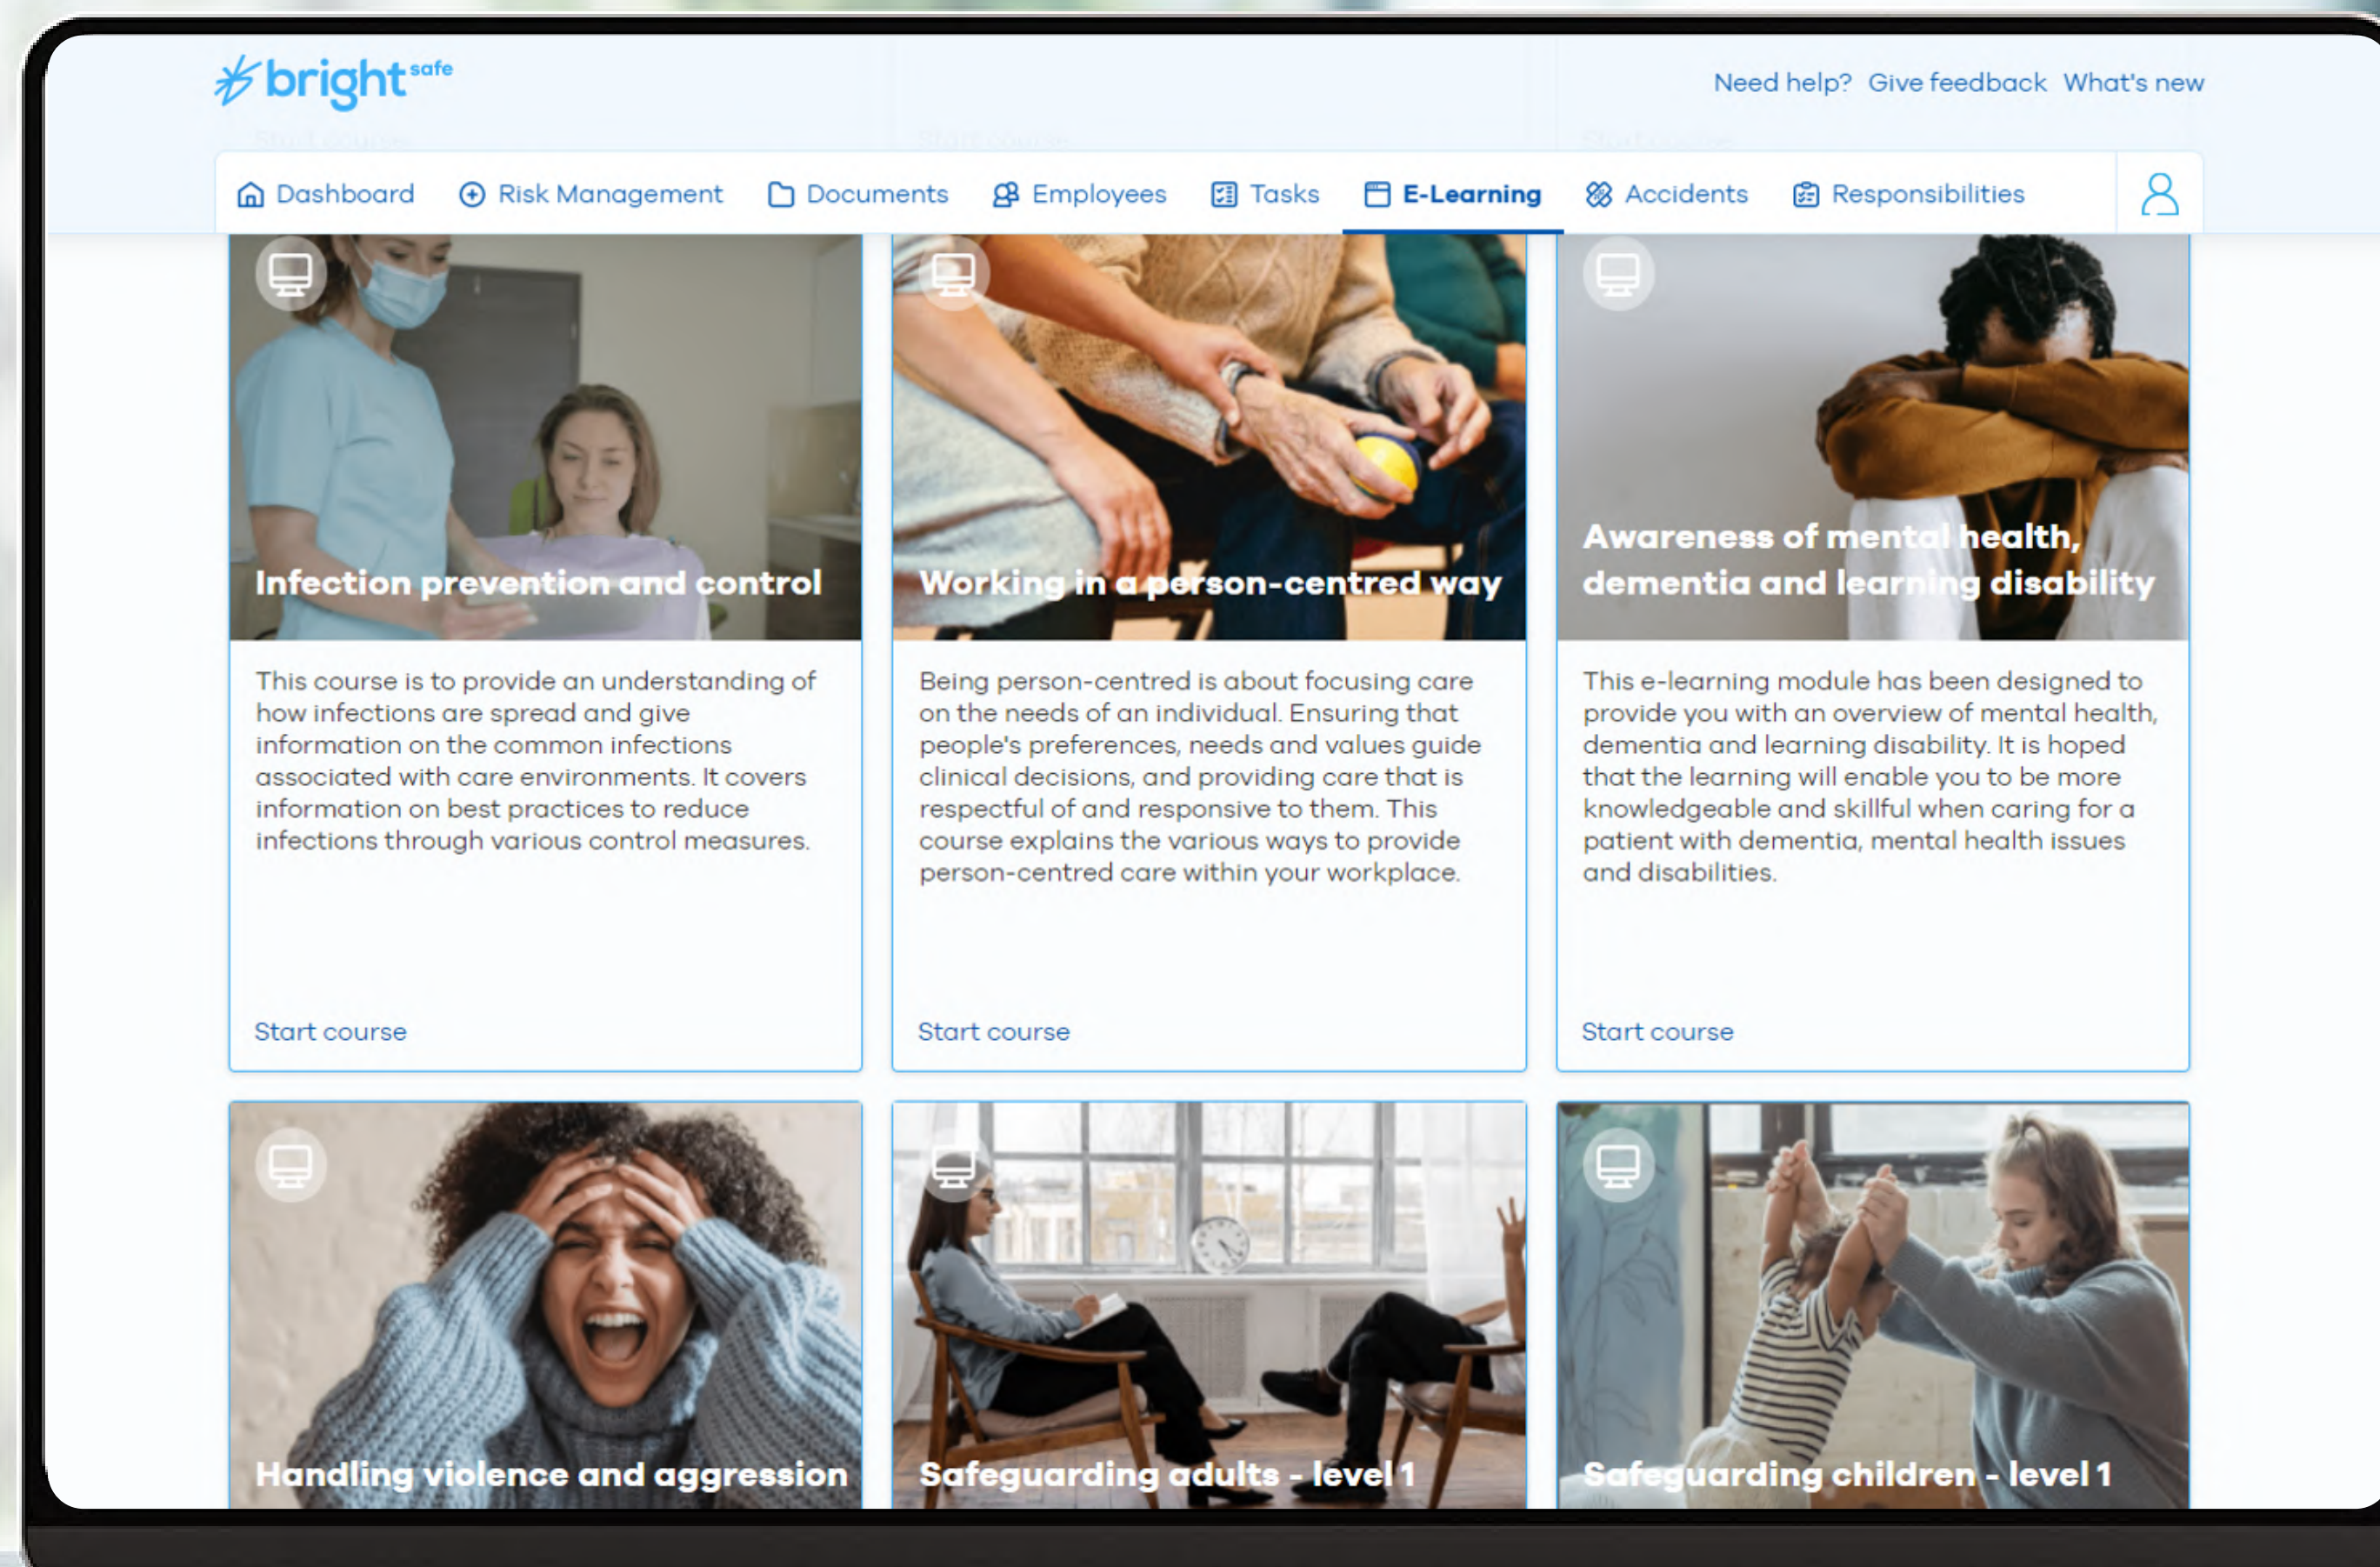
bright safe

Need help? Give feedback What's new

Dashboard Risk Management Documents Employees Tasks E-Learning Accidents Responsibilities

Infection prevention and control

This course is to provide an understanding of how infections are spread and give information on the common infections associated with care environments. It covers information on best practices to reduce infections through various control measures.

Start course

Working in a person-centred way

Being person-centred is about focusing care on the needs of an individual. Ensuring that people's preferences, needs and values guide clinical decisions, and providing care that is respectful of and responsive to them. This course explains the various ways to provide person-centred care within your workplace.

Start course

Awareness of mental health, dementia and learning disability

This e-learning module has been designed to provide you with an overview of mental health, dementia and learning disability. It is hoped that the learning will enable you to be more knowledgeable and skillful when caring for a patient with dementia, mental health issues and disabilities.

Start course

Handling violence and aggression

Safeguarding adults - level 1

Safeguarding children - level 1